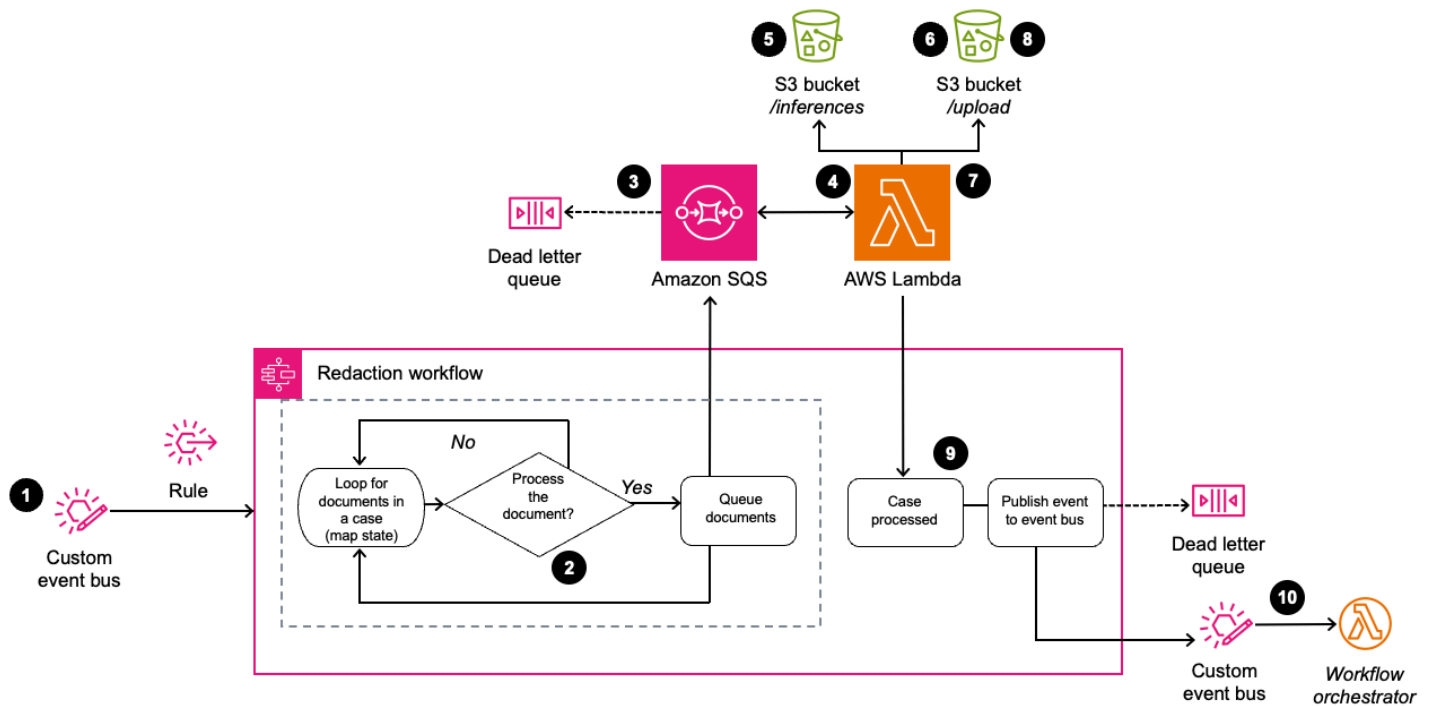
5
S3 bucket
*/inferences*

6
8
S3 bucket
*/upload*

3
Dead letter queue
Amazon SQS

4
7
AWS Lambda

Redaction workflow

1
Custom event bus

Rule

No
Loop for documents in a case (map state)
Process the document?
Yes
Queue documents
2

9
Case processed
Publish event to event bus

Dead letter queue

10
Custom event bus
*Workflow orchestrator*